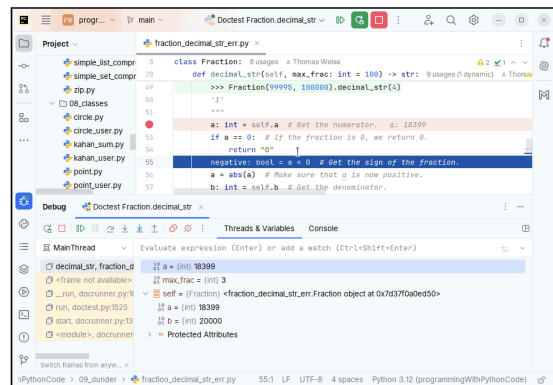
PR progr... main Doctest Fraction.decimal_str

Project
simple_list_compr
simple_set_compr
zip.py
08_classes
circle.py
circle_user.py
kahan_sum.py
kahan_user.py
point.py
point_user.py

fraction_decimal_str_err.py

28 class Fraction: 8 usages Thomas Weise
48 def decimal_str(self, max_frac: int = 100) -> str: 9 usages (1 dynamic) Thomas
49 >>> Fraction(99995, 100000).decimal_str(4)
50 '1'
51 """
52 a: int = self.a # Get the numerator. a: 18399
53 if a == 0: # If the fraction is 0, we return 0.
54 return "0"
55 negative: bool = a < 0 # Get the sign of the fraction.
56 a = abs(a) # Make sure that a is now positive.
57 b: int = self.b # Get the denominator.

Debug Doctest Fraction.decimal_str

Threads & Variables Console

MainThread
Evaluate expression (Enter) or add a watch (Ctrl+Shift+Enter)

decimal_str, fraction_d
<frame not available>
_run, docrunner.py:1
run, doctest.py:1523
start, docrunner.py:13
<module>, docrunner

a = {int} 18399
max_frac = {int} 3
self = {Fraction} <fraction_decimal_str_err.Fraction object at 0x7d37f0a0ed50>
a = {int} 18399
b = {int} 20000
Protected Attributes

Switch frames from anyw...

PythonCode > 09_dunder > fraction_decimal_str_err.py 55:1 LF UTF-8 4 spaces Python 3.12 (programmingWithPythonCode)